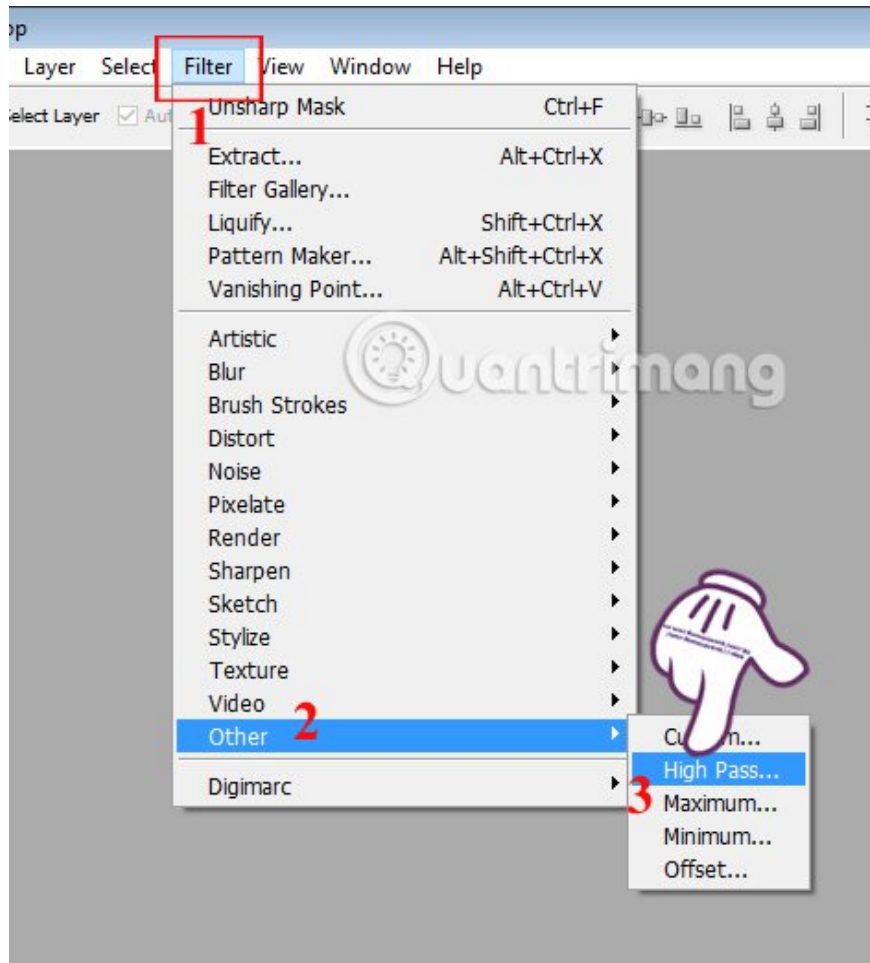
op

Layer Select Filter View Window Help

Select Layer Au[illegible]

1

Unsharp Mask Ctrl+F

Extract... Alt+Ctrl+X
Filter Gallery...
Liquify... Shift+Ctrl+X
Pattern Maker... Alt+Shift+Ctrl+X
Vanishing Point... Alt+Ctrl+V

Artistic
Blur
Brush Strokes
Distort
Noise
Pixelate
Render
Sharpen
Sketch
Stylize
Texture
Video
Other

2

Digimarc

Cu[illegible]m...
High Pass...
Maximum...
Minimum...
Offset...

3

Quantrimang